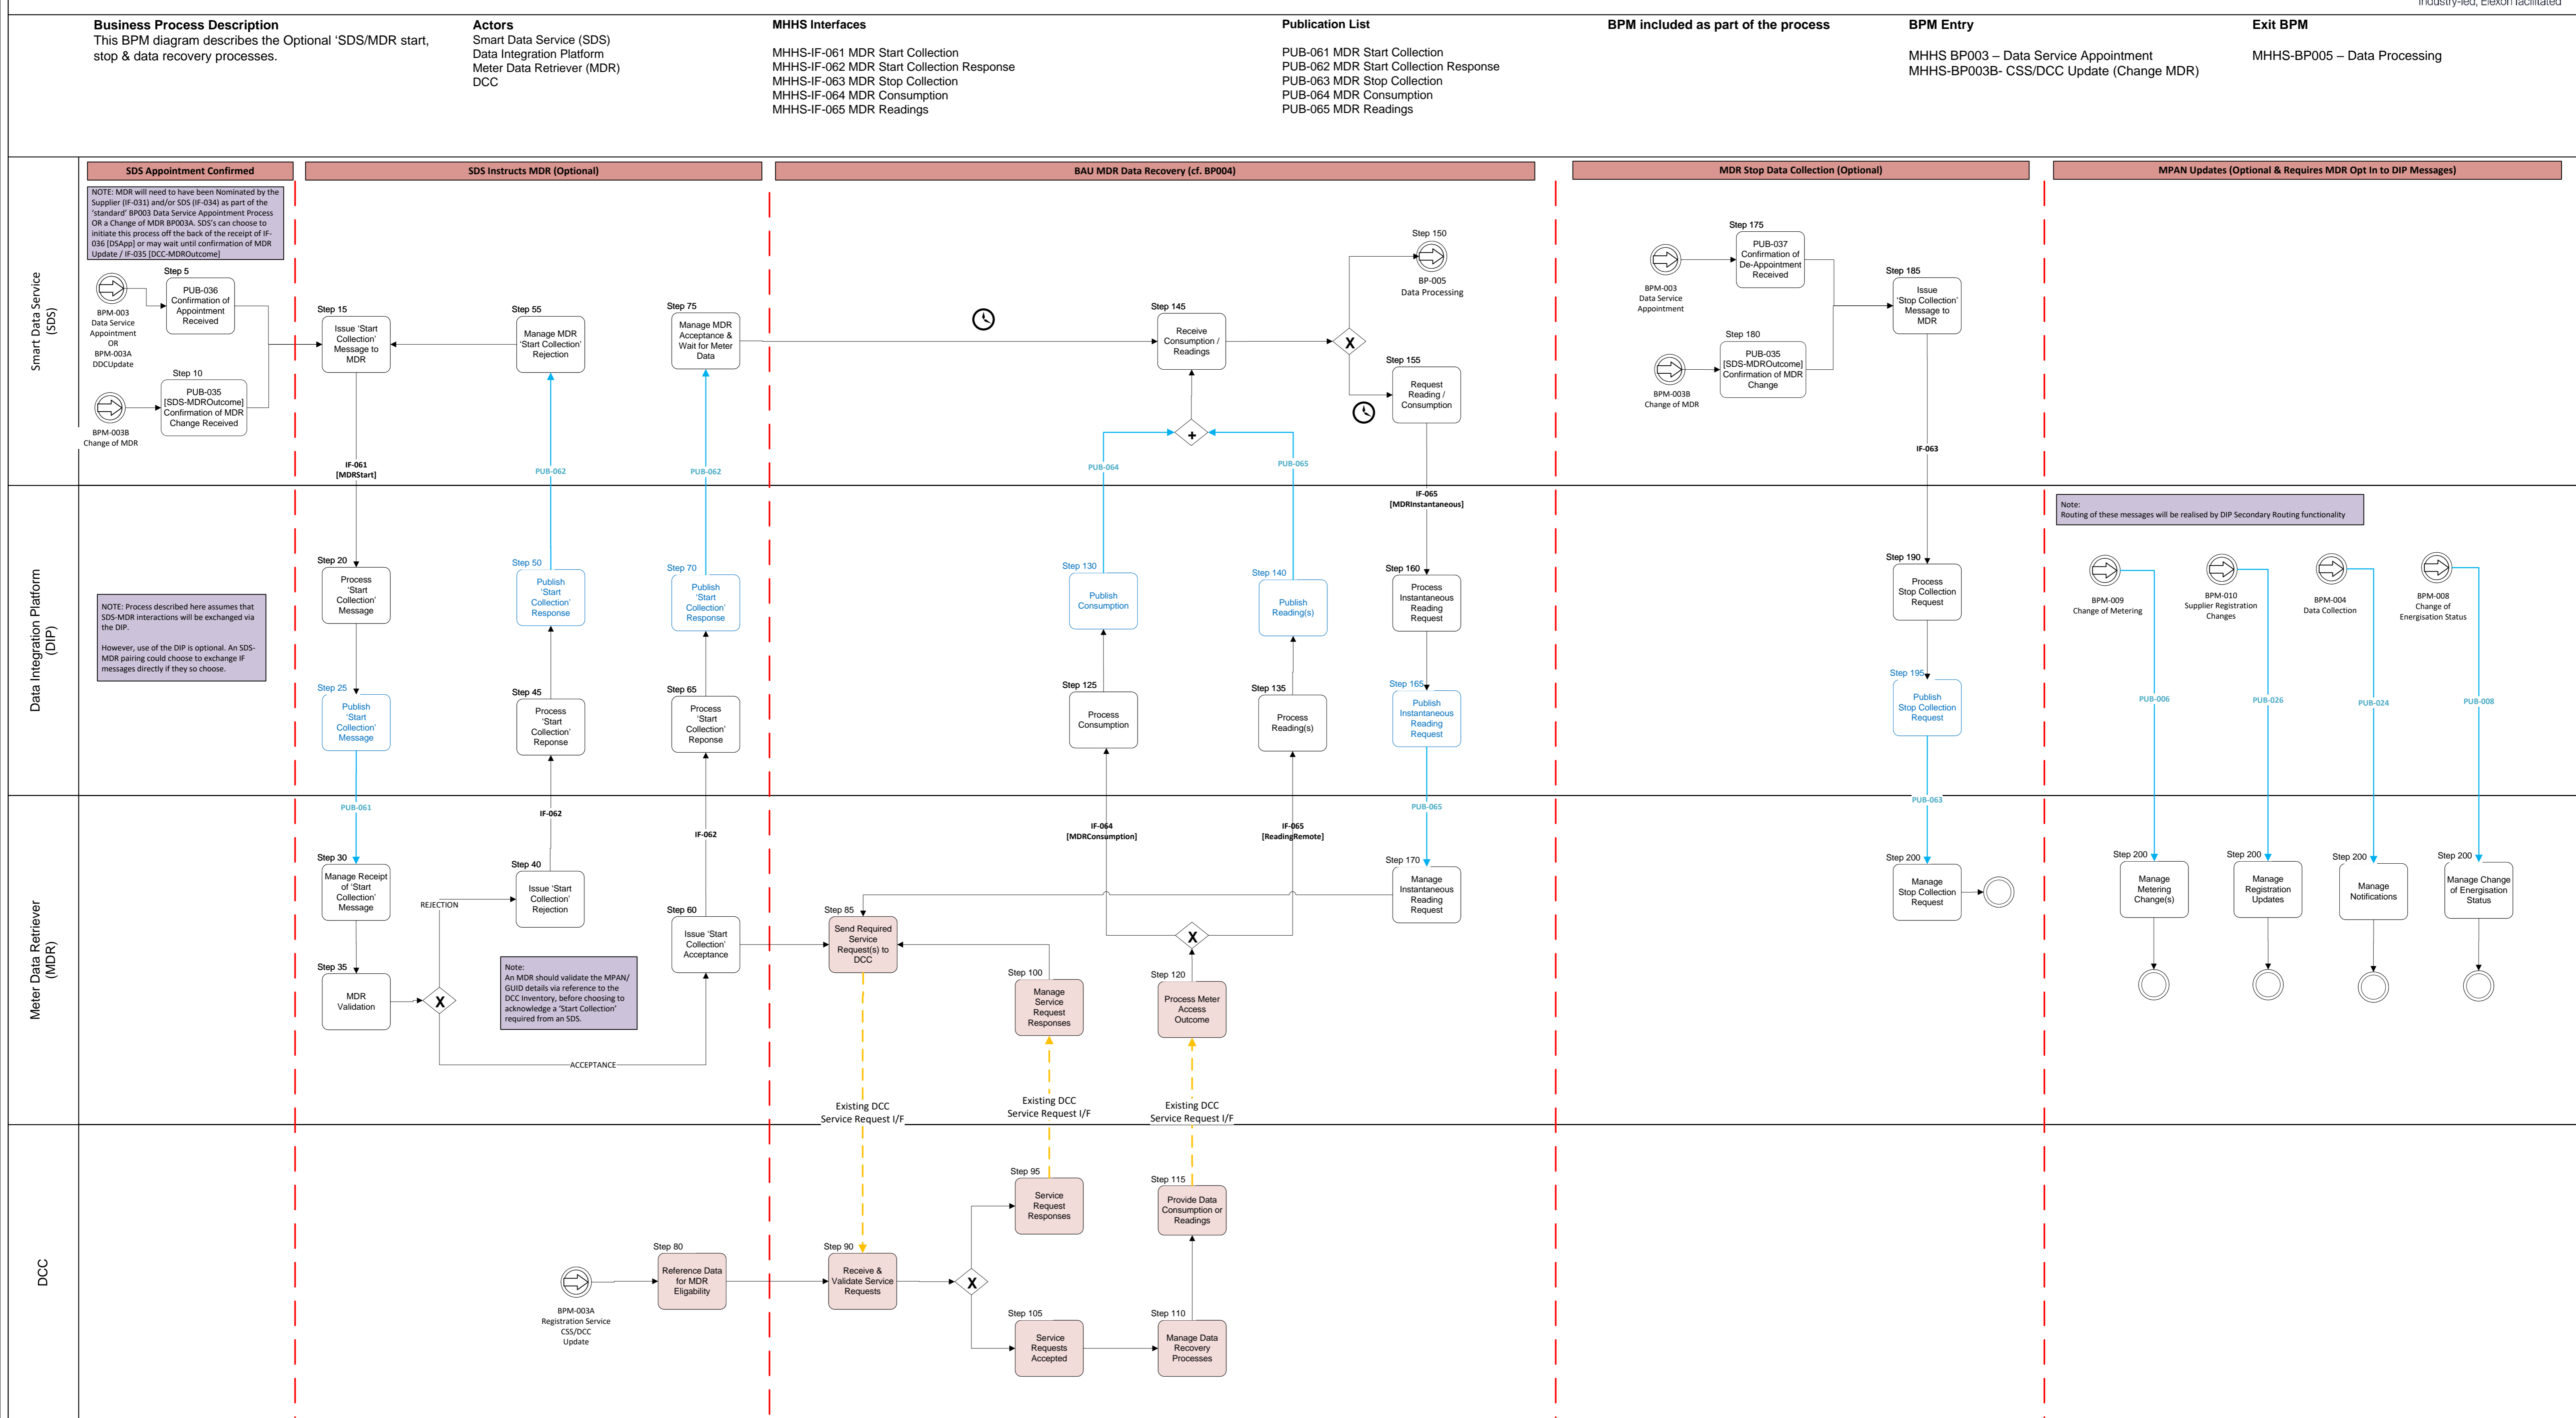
Industry-led, Elexon facilitated

Business Process Description
This BPM diagram describes the Optional 'SDS/MDR start, stop & data recovery processes.

Actors
Smart Data Service (SDS)
Data Integration Platform
Meter Data Retriever (MDR)
DCC

MHHS Interfaces
MHHS-IF-061 MDR Start Collection
MHHS-IF-062 MDR Start Collection Response
MHHS-IF-063 MDR Stop Collection
MHHS-IF-064 MDR Consumption
MHHS-IF-065 MDR Readings

Publication List
PUB-061 MDR Start Collection
PUB-062 MDR Start Collection Response
PUB-063 MDR Stop Collection
PUB-064 MDR Consumption
PUB-065 MDR Readings

BPM included as part of the process

BPM Entry
MHHS BP003 – Data Service Appointment
MHHS-BP003B- CSS/DCC Update (Change MDR)

Exit BPM
MHHS-BP005 – Data Processing

Smart Data Service (SDS)
Data Integration Platform (DIP)
Meter Data Retriever (MDR)
DCC

SDS Appointment Confirmed
SDS Instructs MDR (Optional)
BAU MDR Data Recovery (cf. BP004)
MDR Stop Data Collection (Optional)
MPAN Updates (Optional & Requires MDR Opt In to DIP Messages)

NOTE: MDR will need to have been Nominated by the Supplier (IF-031) and/or SDS (IF-034) as part of the 'standard' BP003 Data Service Appointment Process OR a Change of MDR BP003A. SDS's can choose to initiate this process off the back of the receipt of IF-036 [DSApp] or may wait until confirmation of MDR Update / IF-035 [DCC-MDROutcome]

BPM-003 Data Service Appointment OR BPM-003A DDCUpdate
Step 5 PUB-036 Confirmation of Appointment Received
BPM-003B Change of MDR
Step 10 PUB-035 [SDS-MDROutcome] Confirmation of MDR Change Received
Step 15 Issue 'Start Collection' Message to MDR
IF-061 [MDRStart]
Step 55 Manage MDR 'Start Collection' Rejection
PUB-062
Step 75 Manage MDR Acceptance & Wait for Meter Data
PUB-062
Step 145 Receive Consumption / Readings
PUB-064
PUB-065
Step 150 BP-005 Data Processing
Step 155 Request Reading / Consumption
IF-065 [MDRInstantaneous]
BPM-003 Data Service Appointment
Step 175 PUB-037 Confirmation of De-Appointment Received
BPM-003B Change of MDR
Step 180 PUB-035 [SDS-MDROutcome] Confirmation of MDR Change
Step 185 Issue 'Stop Collection' Message to MDR
IF-063

NOTE: Process described here assumes that SDS-MDR interactions will be exchanged via the DIP.

However, use of the DIP is optional. An SDS-MDR pairing could choose to exchange IF messages directly if they so choose.

Step 20 Process 'Start Collection' Message
Step 25 Publish 'Start Collection' Message
PUB-061
Step 50 Publish 'Start Collection' Response
Step 45 Process 'Start Collection' Response
IF-062
Step 70 Publish 'Start Collection' Response
Step 65 Process 'Start Collection' Reponse
IF-062
Step 130 Publish Consumption
Step 125 Process Consumption
IF-064 [MDRConsumption]
Step 140 Publish Reading(s)
Step 135 Process Reading(s)
IF-065 [ReadingRemote]
Step 160 Process Instantaneous Reading Request
Step 165 Publish Instantaneous Reading Request
PUB-065
Step 190 Process Stop Collection Request
Step 195 Publish Stop Collection Request
PUB-063

Note:
Routing of these messages will be realised by DIP Secondary Routing functionality

BPM-009 Change of Metering
BPM-010 Supplier Registration Changes
BPM-004 Data Collection
BPM-008 Change of Energisation Status
PUB-006
PUB-026
PUB-024
PUB-008

Step 30 Manage Receipt of 'Start Collection' Message
REJECTION
Step 40 Issue 'Start Collection' Rejection
Step 35 MDR Validation
ACCEPTANCE

Note:
An MDR should validate the MPAN/ GUID details via reference to the DCC Inventory, before choosing to acknowledge a 'Start Collection' required from an SDS.

Step 60 Issue 'Start Collection' Acceptance
Step 85 Send Required Service Request(s) to DCC
Step 100 Manage Service Request Responses
Step 120 Process Meter Access Outcome
Step 170 Manage Instantaneous Reading Request
Step 200 Manage Stop Collection Request
Step 200 Manage Metering Change(s)
Step 200 Manage Registration Updates
Step 200 Manage Notifications
Step 200 Manage Change of Energisation Status

Existing DCC Service Request I/F
Existing DCC Service Request I/F
Existing DCC Service Request I/F

BPM-003A Registration Service CSS/DCC Update
Step 80 Reference Data for MDR Eligability
Step 90 Receive & Validate Service Requests
Step 95 Service Request Responses
Step 105 Service Requests Accepted
Step 110 Manage Data Recovery Processes
Step 115 Provide Data Consumption or Readings